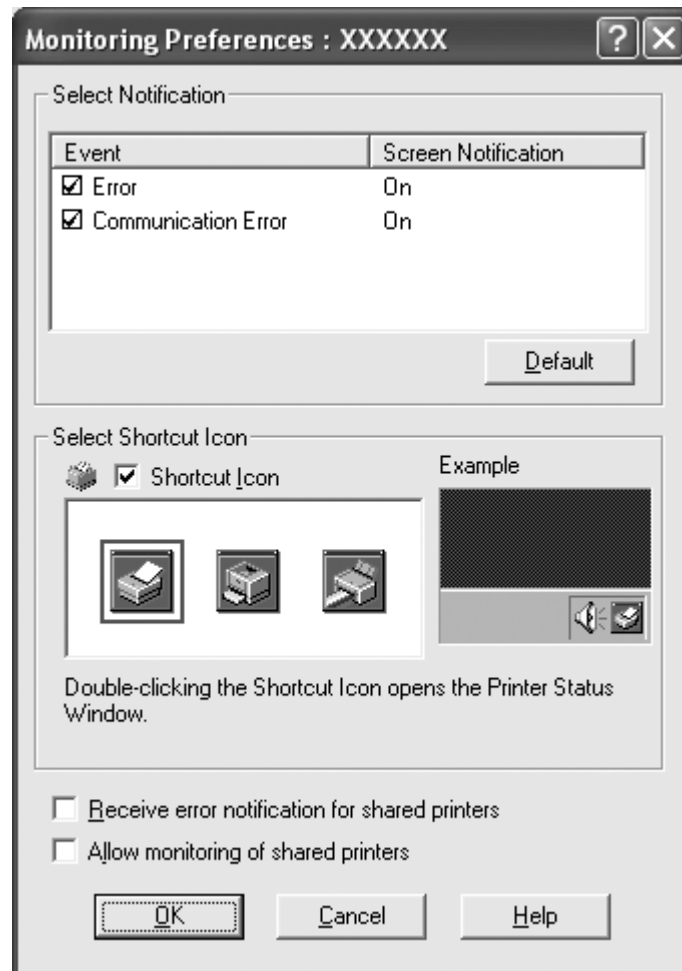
Monitoring Preferences : XXXXXX

Select Notification

| Event | Screen Notification |
|---|---|
| ☑ Error | On |
| ☑ Communication Error | On |

Default

Select Shortcut Icon

☑ Shortcut Icon

Example

Double-clicking the Shortcut Icon opens the Printer Status Window.

☐ Receive error notification for shared printers

☐ Allow monitoring of shared printers

OK

Cancel

Help